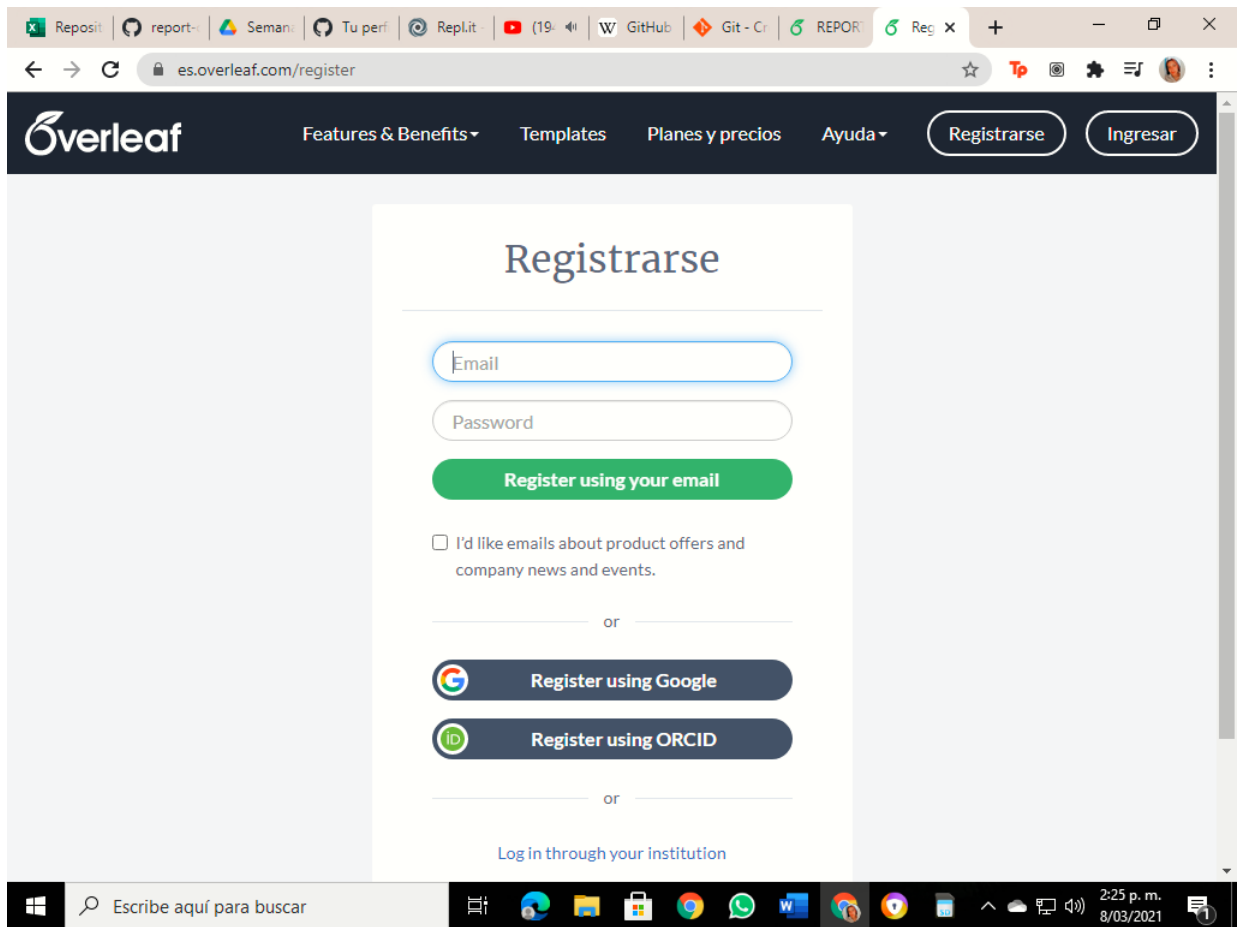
Reposit | report- | Seman | Tu perf | Repl.it | (19 | GitHub | Git - Cr | REPOR | Reg

es.overleaf.com/register

Overleaf

Features & Benefits

Templates

Planes y precios

Ayuda

Registrarse

Ingresar

Registrarse

Email

Password

Register using your email

I'd like emails about product offers and company news and events.

or

Register using Google

Register using ORCID

or

Log in through your institution

Escribe aquí para buscar

2:25 p. m.
8/03/2021